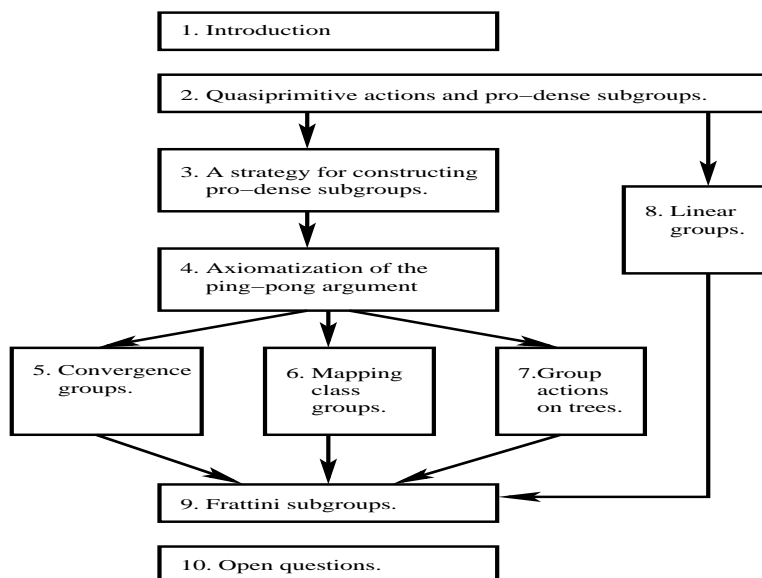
1. Introduction

2. Quasiprimitive actions and pro−dense subgroups.

3. A strategy for constructing pro−dense subgroups.

8. Linear groups.

4. Axiomatization of the ping−pong argument

5. Convergence groups.

6. Mapping class groups.

7.Group actions on trees.

9. Frattini subgroups.

10. Open questions.